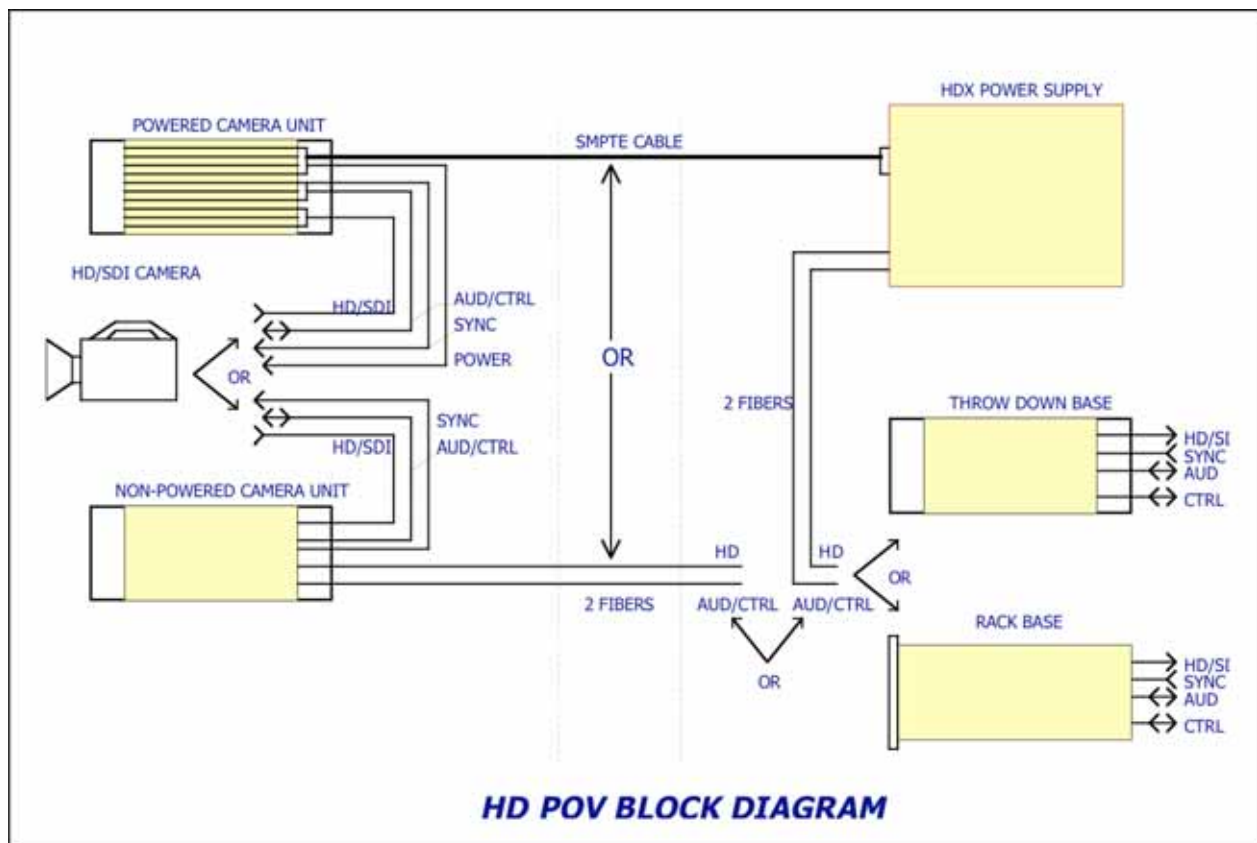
HDX POWER SUPPLY

POWERED CAMERA UNIT

SMPTE CABLE

HD/SDI CAMERA

HD/SDI

AUD/CTRL

SYNC

POWER

OR

OR

2 FIBERS

SYNC

AUD/CTRL

HD/SDI

THROW DOWN BASE

HD/SI

SYNC

AUD

CTRL

NON-POWERED CAMERA UNIT

HD

HD

OR

2 FIBERS

AUD/CTRL

AUD/CTRL

OR

RACK BASE

HD/SI

SYNC

AUD

CTRL

HD POV BLOCK DIAGRAM